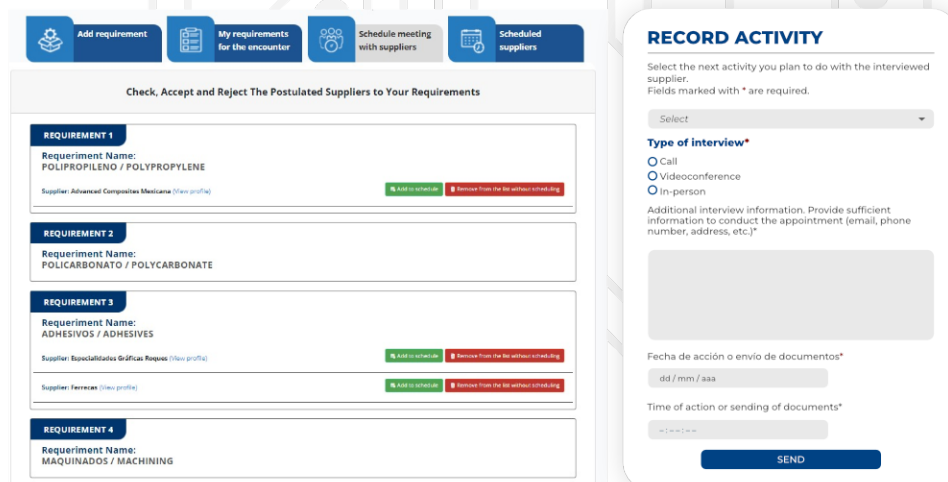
Add requirement

My requirements for the encounter

Schedule meeting with suppliers

Scheduled suppliers

Check, Accept and Reject The Postulated Suppliers to Your Requirements

REQUIREMENT 1

Requeriment Name:
POLIPROPILENO / POLYPROPYLENE

Supplier: Advanced Composites Mexicana (View profile)

Add to schedule

Remove from the list without scheduling

REQUIREMENT 2

Requeriment Name:
POLICARBONATO / POLYCARBONATE

REQUIREMENT 3

Requeriment Name:
ADHESIVOS / ADHESIVES

Supplier: Especialidades Gráficas Reques (View profile)

Add to schedule

Remove from the list without scheduling

Supplier: Ferrecas (View profile)

Add to schedule

Remove from the list without scheduling

REQUIREMENT 4

Requeriment Name:
MAQUINADOS / MACHINING

RECORD ACTIVITY

Select the next activity you plan to do with the interviewed supplier.
Fields marked with * are required.

Select

Type of interview*

Call

Videoconference

In-person

Additional interview information. Provide sufficient information to conduct the appointment (email, phone number, address, etc.)*

Fecha de acción o envío de documentos*

dd / mm / aaa

Time of action or sending of documents*

--:--:--

SEND